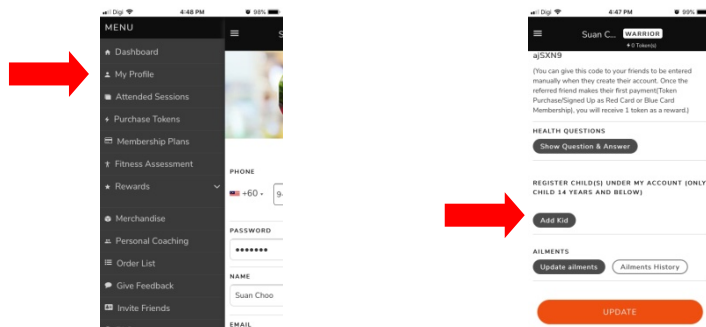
Digi 4:48 PM 98%

MENU

Dashboard
My Profile
Attended Sessions
Purchase Tokens
Membership Plans
Fitness Assessment
Rewards
Merchandise
Personal Coaching
Order List
Give Feedback
Invite Friends

S

PHONE
+60 9

PASSWORD
•••••••

NAME
Suan Choo

EMAIL

Digi 4:47 PM 99%

Suan C... WARRIOR
0 Token(s)

ajSXN9

(You can give this code to your friends to be entered manually when they create their account. Once the referred friend makes their first payment(Token Purchase/Signed Up as Red Card or Blue Card Membership), you will receive 1 token as a reward.)

HEALTH QUESTIONS

Show Question & Answer

REGISTER CHILD(S) UNDER MY ACCOUNT (ONLY CHILD 14 YEARS AND BELOW)

Add Kid

AILMENTS

Update ailments
Ailments History

UPDATE